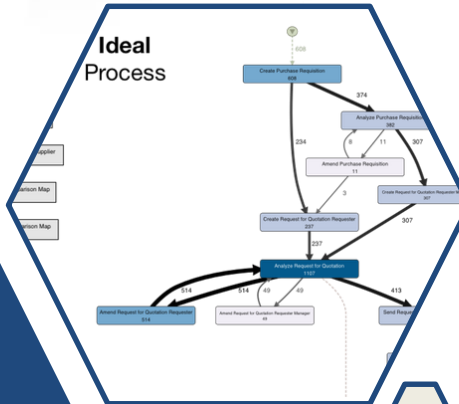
Ideal
Process

608
Create Purchase Requisition
608
374
Analyze Purchase Requisition
382
234
8
11
307
Amend Purchase Requisition
11
3
Create Request for Quotation Requester Manager
307
Create Request for Quotation Requester
237
307
237
Analyze Request for Quotation
1107
514
514
49
49
413
Amend Request for Quotation Requester
514
Amend Request for Quotation Requester Manager
49
Send Reque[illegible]

pplier
arison Map
arison Map